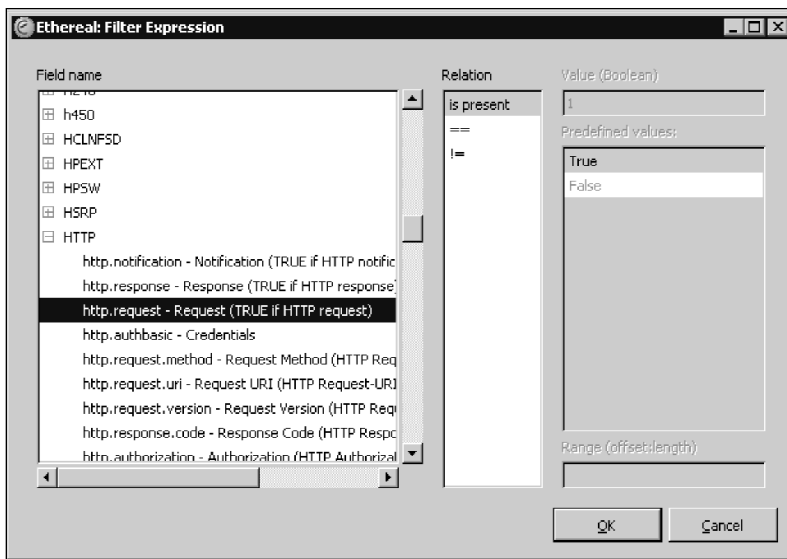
Ethereal: Filter Expression

Field name

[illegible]
h450
HCLNFSD
HPEXT
HPSW
HSRP
HTTP
http.notification - Notification (TRUE if HTTP notific
http.response - Response (TRUE if HTTP response
http.request - Request (TRUE if HTTP request)
http.authbasic - Credentials
http.request.method - Request Method (HTTP Req
http.request.uri - Request URI (HTTP Request-URI
http.request.version - Request Version (HTTP Req
http.response.code - Response Code (HTTP Respo
http.authorization - Authorization (HTTP Authorizat

Relation

is present
==
!=

Value (Boolean)

1

Predefined values:

True
False

Range (offset:length)

OK

Cancel